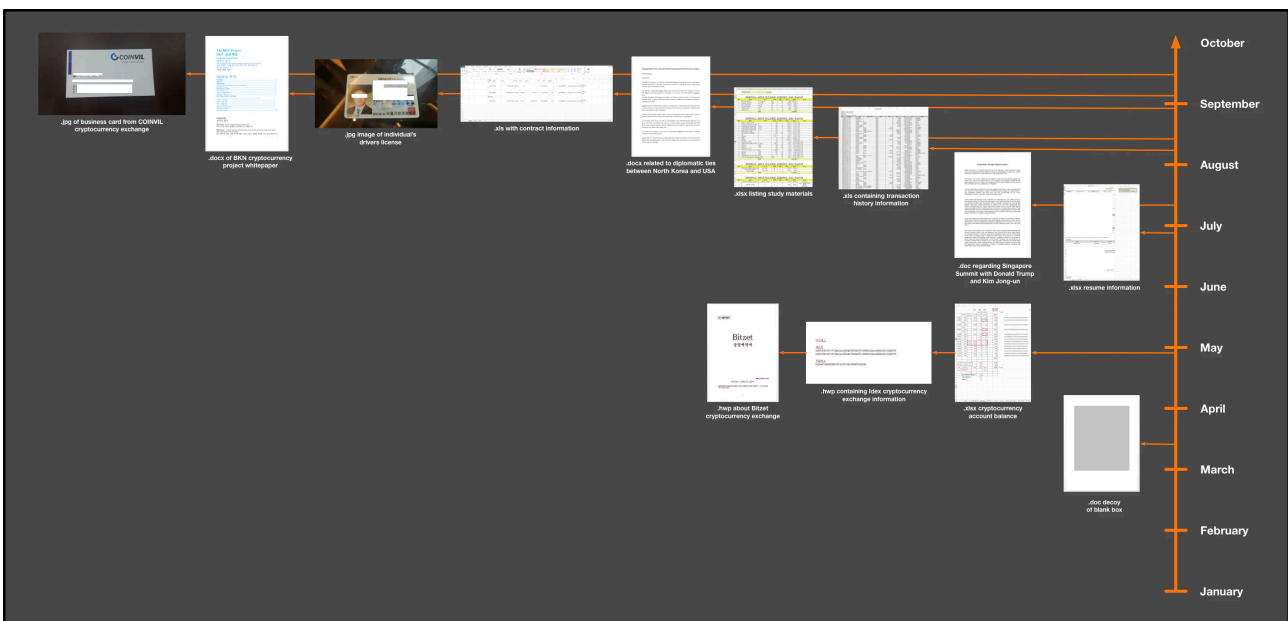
October

September

August

July

June

May

April

March

February

January

COINVIL

.jpg of business card from COINVIL cryptocurrency exchange

.docx of BKN cryptocurrency project whitepaper

.jpg image of individual's drivers license

.xls with contract information

.docx related to diplomatic ties between North Korea and USA

.xlsx listing study materials

.xls containing transaction history information

.doc regarding Singapore Summit with Donald Trump and Kim Jong-un

.xlsx resume information

Bitzet

.hwp about Bitzet cryptocurrency exchange

.hwp containing Idex cryptocurrency exchange information

.xlsx cryptocurrency account balance

.doc decoy of blank box